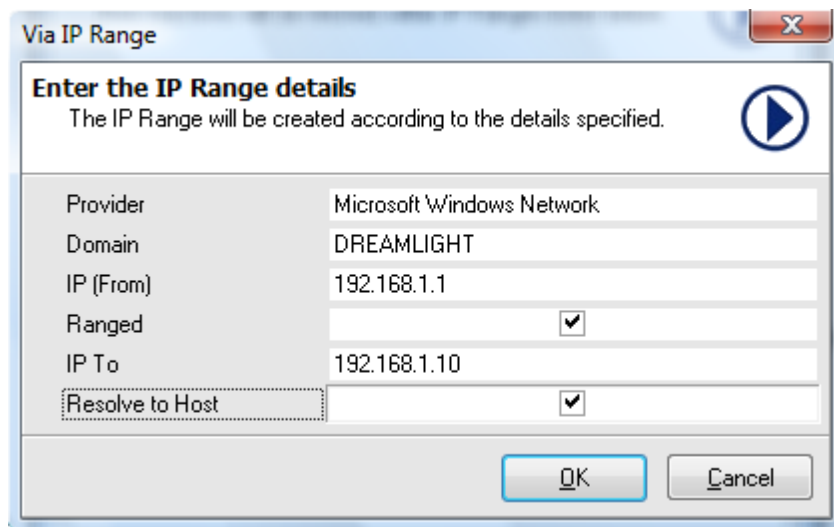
Via IP Range

**Enter the IP Range details**
The IP Range will be created according to the details specified.

| | |
|---|---|
| Provider | Microsoft Windows Network |
| Domain | DREAMLIGHT |
| IP (From) | 192.168.1.1 |
| Ranged | ☑ |
| IP To | 192.168.1.10 |
| Resolve to Host | ☑ |

OK Cancel